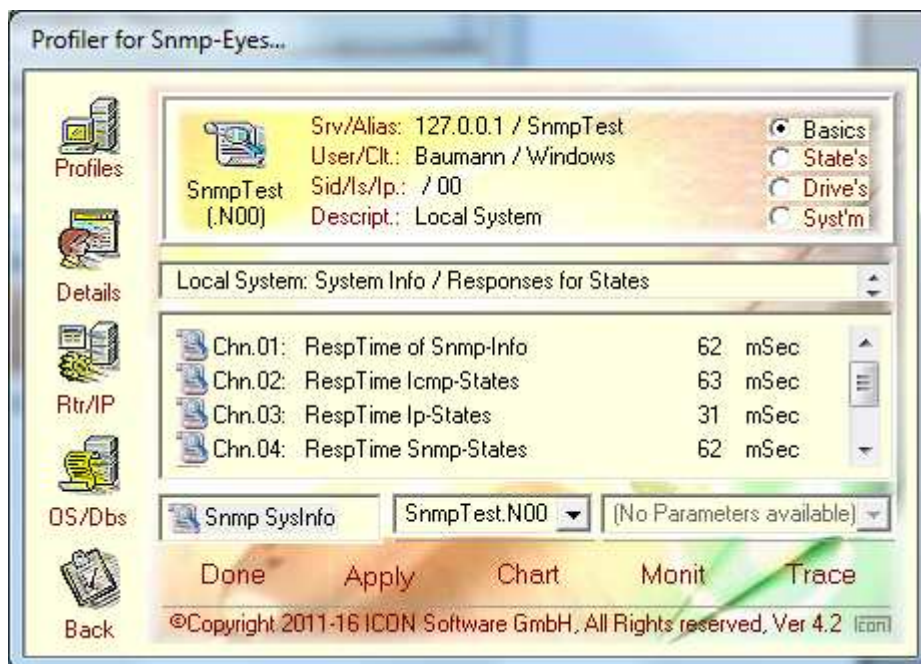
Profiler for Snmp-Eyes...

Profiles

Details

Rtr/IP

OS/Dbs

Back

SnmpTest
(.N00)

Srv/Alias: 127.0.0.1 / SnmpTest
User/Clt.: Baumann / Windows
Sid/Is/Ip.: / 00
Descript.: Local System

Basics
State's
Drive's
Syst'm

Local System: System Info / Responses for States

| | | | |
|---|---|---|---|
| Chn.01: | RespTime of Snmp-Info | 62 | mSec |
| Chn.02: | RespTime Icmp-States | 63 | mSec |
| Chn.03: | RespTime Ip-States | 31 | mSec |
| Chn.04: | RespTime Snmp-States | 62 | mSec |

Snmp SysInfo

SnmpTest.N00

(No Parameters available)

Done Apply Chart Monit Trace

©Copyright 2011-16 ICON Software GmbH, All Rights reserved, Ver 4.2 icon